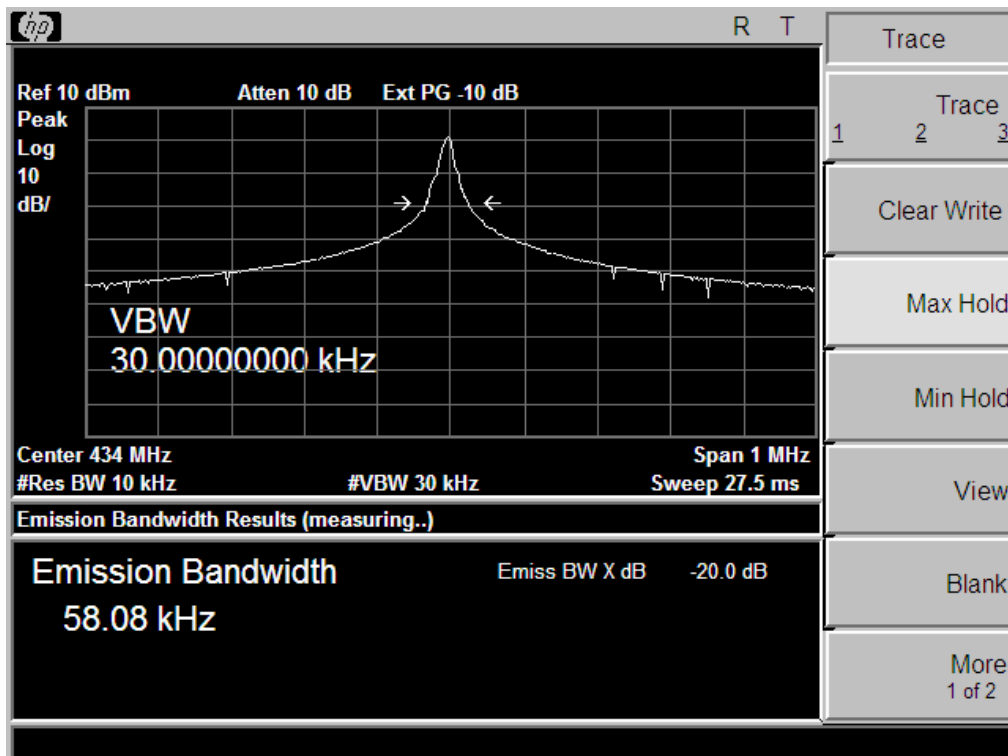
R T

Ref 10 dBm Atten 10 dB Ext PG -10 dB
Peak
Log
10
dB/

VBW
30.00000000 kHz

Center 434 MHz Span 1 MHz
#Res BW 10 kHz #VBW 30 kHz Sweep 27.5 ms

Emission Bandwidth Results (measuring..)

Emission Bandwidth
58.08 kHz

Emiss BW X dB -20.0 dB

Trace

Trace
1 2 3

Clear Write

Max Hold

Min Hold

View

Blank

More
1 of 2